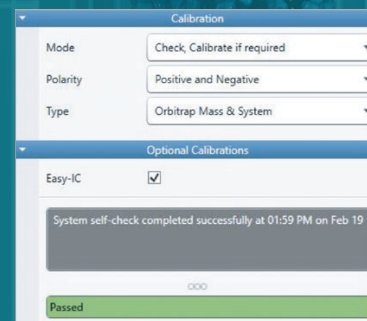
Calibration

Mode Check, Calibrate if required

Polarity Positive and Negative

Type Orbitrap Mass & System

Optional Calibrations

Easy-IC

System self-check completed successfully at 01:59 PM on Feb 19

Passed